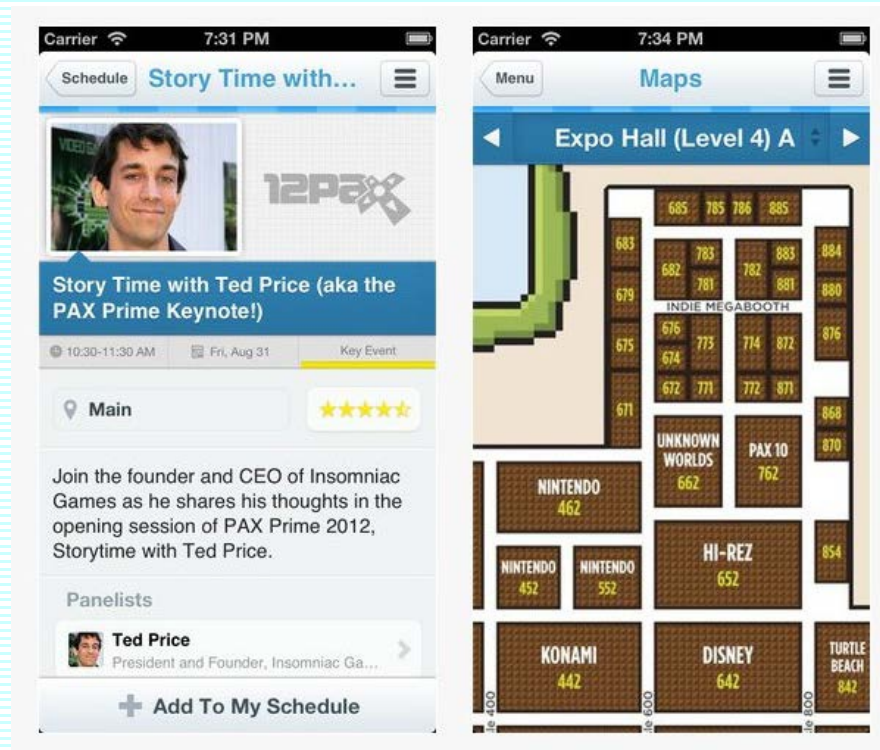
Carrier 7:31 PM

Schedule Story Time with...

12PAX

Story Time with Ted Price (aka the PAX Prime Keynote!)

10:30-11:30 AM Fri, Aug 31 Key Event

Main

Join the founder and CEO of Insomniac Games as he shares his thoughts in the opening session of PAX Prime 2012, Storytime with Ted Price.

Panelists

Ted Price
President and Founder, Insomniac Ga...

Add To My Schedule

Carrier 7:34 PM

Menu Maps

Expo Hall (Level 4) A

685 785 786 885
683 783 883 884
682 781 782 881
679 880
INDIE MEGABOOTH
676 773 774 872 876
675 674
672 771 772 871
671 868
870
UNKNOWN WORLDS 662
PAX 10 762
NINTENDO 462
HI-REZ 652
854
NINTENDO 452
NINTENDO 552
KONAMI 442
DISNEY 642
TURTLE BEACH 842
400
600
800